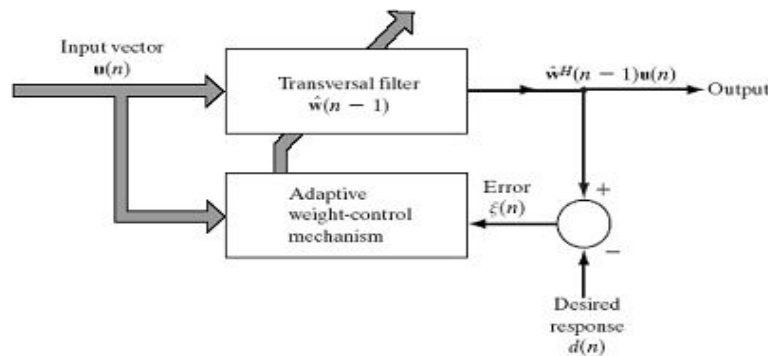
Input vector
$\mathbf{u}(n)$

Transversal filter
$\hat{\mathbf{w}}(n-1)$

$\hat{\mathbf{w}}^H(n-1)\mathbf{u}(n)$

Output

Adaptive weight-control mechanism

Error
$\xi(n)$

+

−

Desired response
$d(n)$